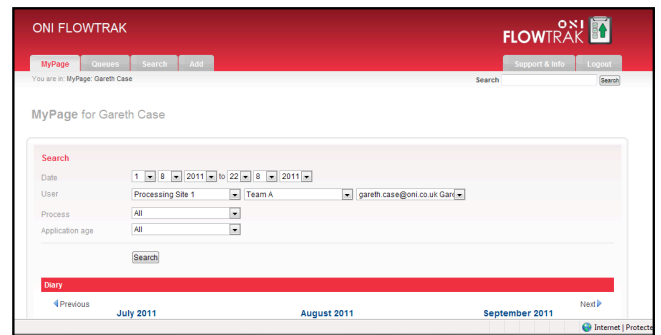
ONI FLOWTRAK

ONI FLOWTRAK

MyPage Queues Search Add

Support & Info Logout

You are in: MyPage: Gareth Case

Search Search

MyPage for Gareth Case

Search

Date 1 8 2011 to 22 8 2011

User Processing Site 1 Team A gareth.case@oni.co.uk Gar

Process All

Application age All

Search

Diary

Previous Next

July 2011 August 2011 September 2011

Internet | Protecte